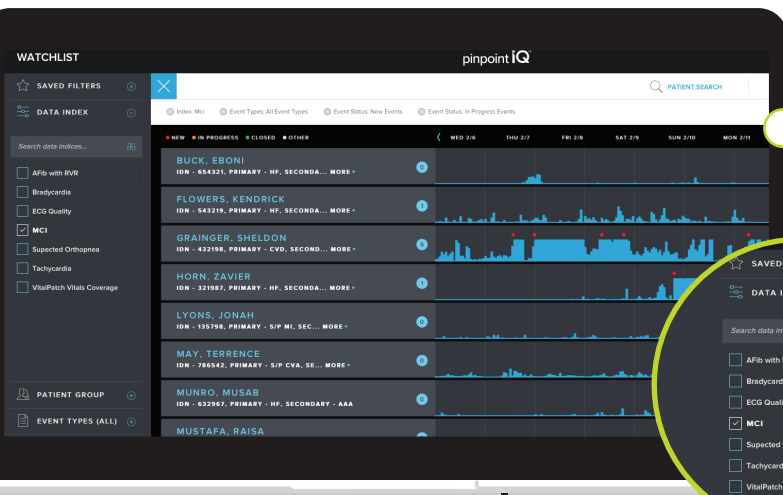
WATCHLIST

pinpoint IQ

SAVED FILTERS

DATA INDEX

Search data indices...

AFib with RVR

Bradycardia

ECG Quality

MCI

Supected Orthopnea

Tachycardia

VitalPatch Vitals Coverage

PATIENT GROUP

EVENT TYPES (ALL)

PATIENT SEARCH

Index: MCI  Event Types: All Event Types  Event Status: New Events  Event Status: In Progress Events

NEW  IN PROGRESS  CLOSED  OTHER

WED 2/6  THU 2/7  FRI 2/8  SAT 2/9  SUN 2/10  MON 2/11

BUCK, EBONI
IDN - 654321, PRIMARY - HF, SECONDA... MORE
0

FLOWERS, KENDRICK
IDN - 543219, PRIMARY - HF, SECONDA... MORE
1

GRAINGER, SHELDON
IDN - 432198, PRIMARY - CVD, SECOND... MORE
5

HORN, ZAVIER
IDN - 321987, PRIMARY - HF, SECONDA... MORE
1

LYONS, JONAH
IDN - 135798, PRIMARY - S/P MI, SEC... MORE
0

MAY, TERRENCE
IDN - 786542, PRIMARY - S/P CVA, SE... MORE
0

MUNRO, MUSAB
IDN - 632967, PRIMARY - HF, SECONDARY - AAA
0

MUSTAFA, RAISA

SAVED

DATA I

Search data in

AFib with

Bradycard

ECG Quali

MCI

Supected

Tachycard

VitalPatch